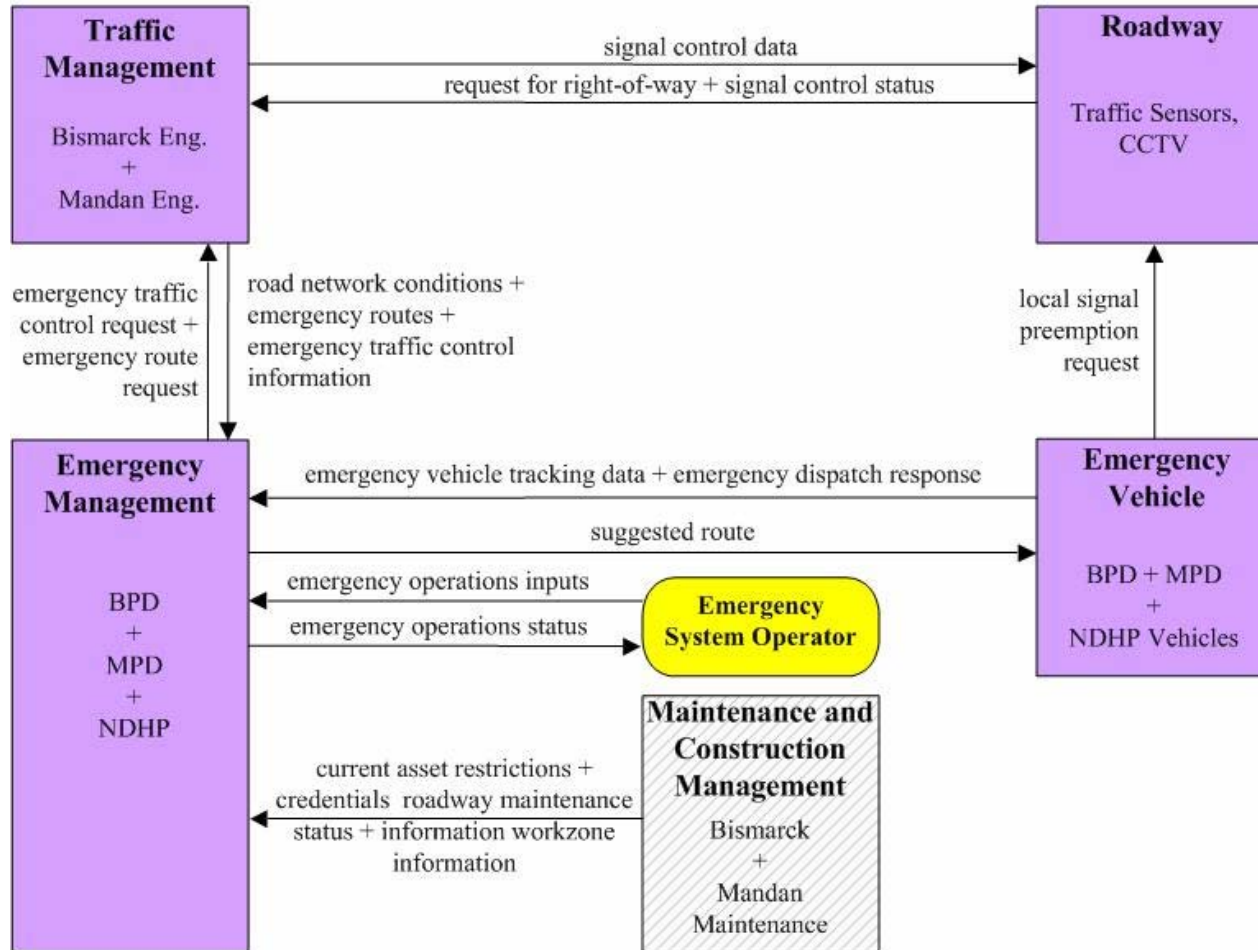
Traffic Management

Bismarck Eng.
+
Mandan Eng.

signal control data

request for right-of-way + signal control status

Roadway

Traffic Sensors, CCTV

emergency traffic control request + emergency route request

road network conditions + emergency routes + emergency traffic control information

local signal preemption request

Emergency Management

BPD
+
MPD
+
NDHP

emergency vehicle tracking data + emergency dispatch response

suggested route

Emergency Vehicle

BPD + MPD
+
NDHP Vehicles

emergency operations inputs

emergency operations status

Emergency System Operator

Maintenance and Construction Management

Bismarck
+
Mandan Maintenance

current asset restrictions + credentials roadway maintenance status + information workzone information